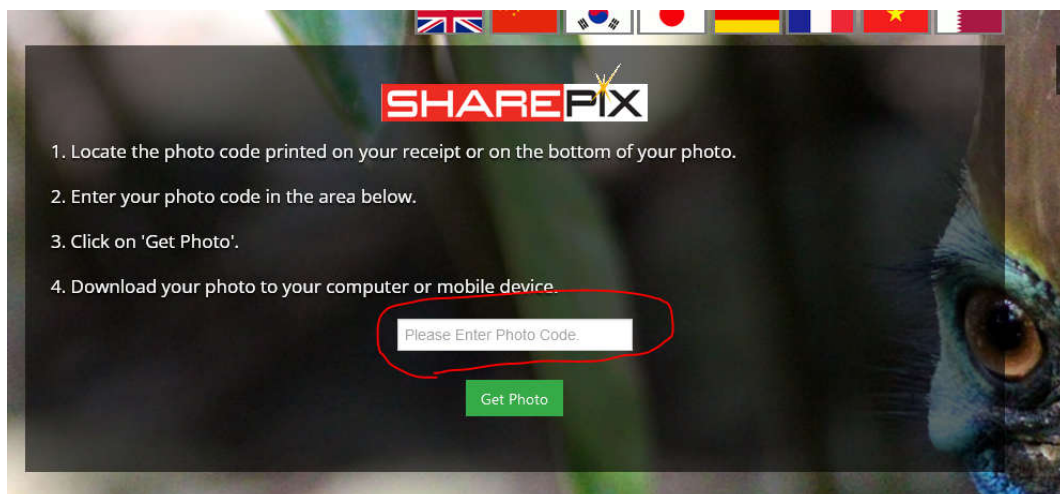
SHAREPIX

1. Locate the photo code printed on your receipt or on the bottom of your photo.

2. Enter your photo code in the area below.

3. Click on 'Get Photo'.

4. Download your photo to your computer or mobile device.

Please Enter Photo Code.

Get Photo